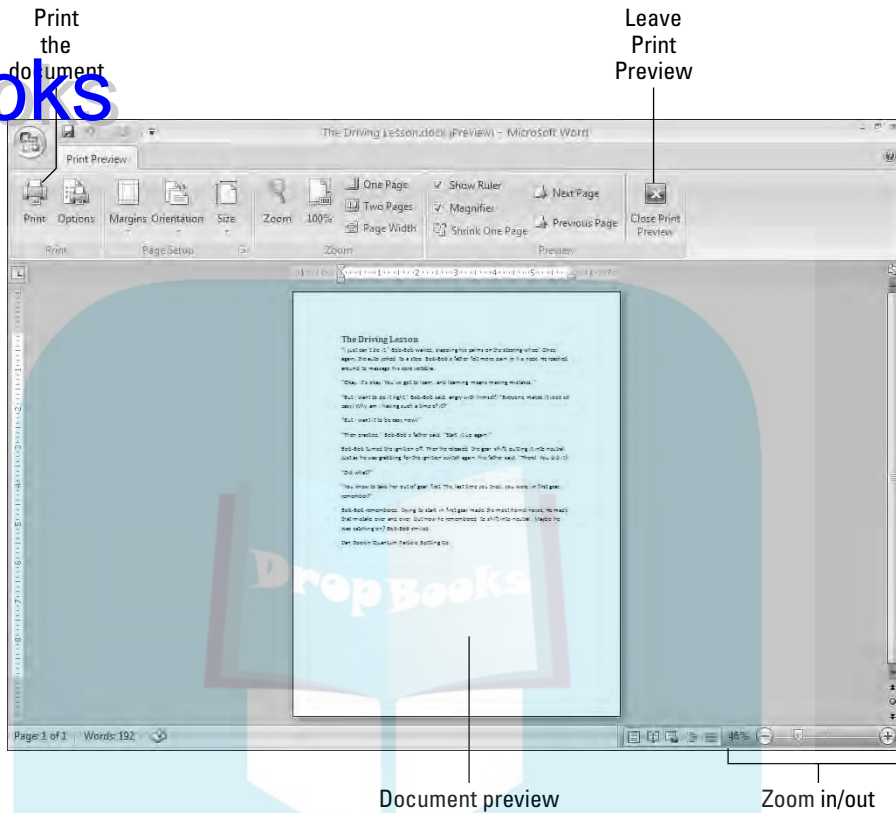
Print the document

oks

Leave Print Preview

The Driving Lesson.docx (Preview) - Microsoft Word

Print Preview

Print Options Margins Orientation Size Zoom 100% One Page Two Pages Page Width Show Ruler Magnifier Shrink One Page Next Page Previous Page Close Print Preview

Print Page Setup Zoom Preview

The Driving Lesson

"I just can't do it," Bob-Bob wailed, slapping his palms on the steering wheel. Once again, the auto jerked to a stop. Bob-Bob's father felt more pain in his neck. He reached around to massage his sore vertebrae.

"Okay. It's okay. You've got to learn, and learning means making mistakes."

"But I want to do it right," Bob-Bob said, angry with himself. "Everyone makes it look so easy! Why am I having such a time of it?"

"But I want it to be easy now!"

"Then practice," Bob-Bob's father said. "Start it up again."

Bob-Bob turned the ignition off. Then he released the gear shift, putting it into neutral. Just as he was grabbing for the ignition switch again, his father said, "There. You did it!"

"Did what?"

"You know to take her out of gear first. The last time you stall, you were in first gear, remember?"

Bob-Bob remembered. Trying to start in first gear made the most horrid noise. He made that mistake over and over. But now he remembered to shift into neutral. Maybe he was catching on? Bob-Bob smiled.

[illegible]

DropBooks

Page: 1 of 1 | Words: 192

46%

Document preview

Zoom in/out